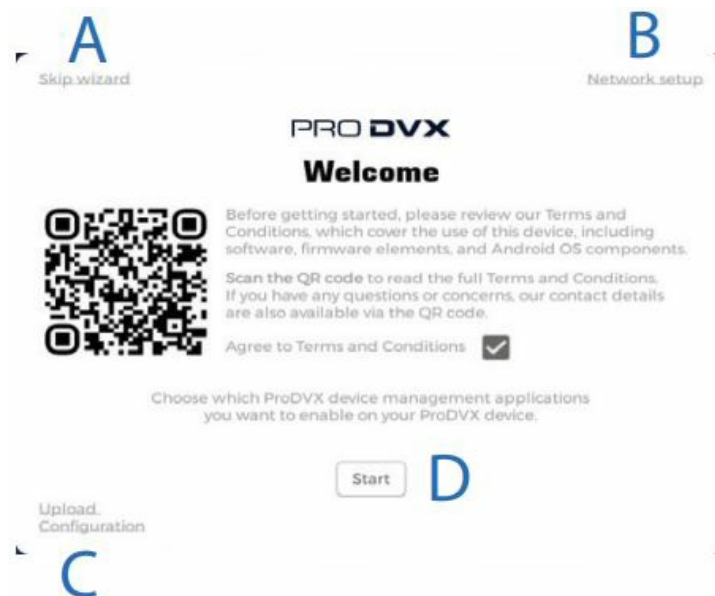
A

B

Skip wizard

Network setup

PRO DVX

Welcome

Before getting started, please review our Terms and Conditions, which cover the use of this device, including software, firmware elements, and Android OS components.

Scan the QR code to read the full Terms and Conditions. If you have any questions or concerns, our contact details are also available via the QR code.

Agree to Terms and Conditions

Choose which ProDVX device management applications you want to enable on your ProDVX device.

Start

D

Upload Configuration

C